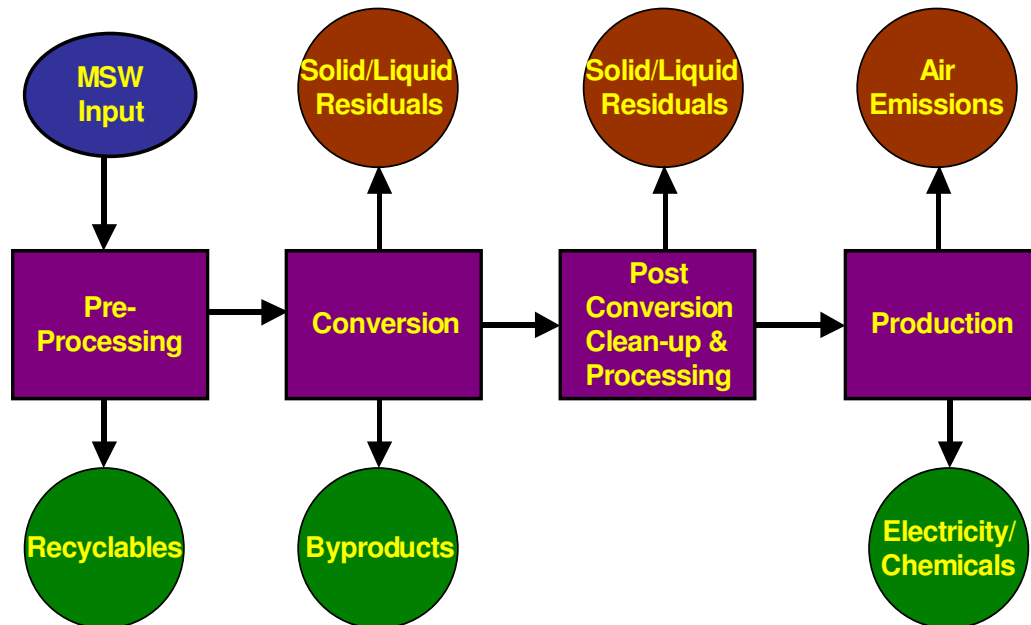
MSW Input

Solid/Liquid Residuals

Solid/Liquid Residuals

Air Emissions

Pre-Processing

Conversion

Post Conversion Clean-up & Processing

Production

Recyclables

Byproducts

Electricity/ Chemicals